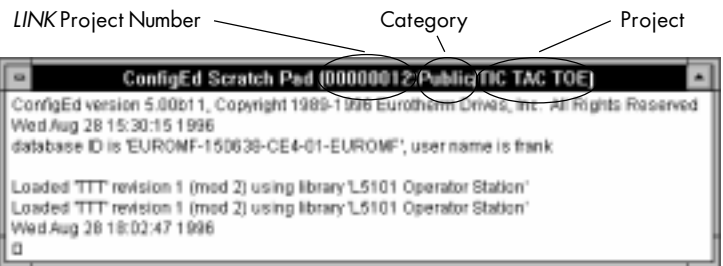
*LINK* Project Number

Category

Project

ConfigEd Scratch Pad (00000012:Public/TIC TAC TOE)

ConfigEd version 5.00b11, Copyright 1989-1996 Eurotherm Drives, Inc. All Rights Reserved
Wed Aug 28 15:30:15 1996
database ID is 'EUROMF-150636-CE4-01-EUROMF', user name is frank

Loaded 'TTT' revision 1 (mod 2) using library 'L5101 Operator Station'
Loaded 'TTT' revision 1 (mod 2) using library 'L5101 Operator Station'
Wed Aug 28 18:02:47 1996
□